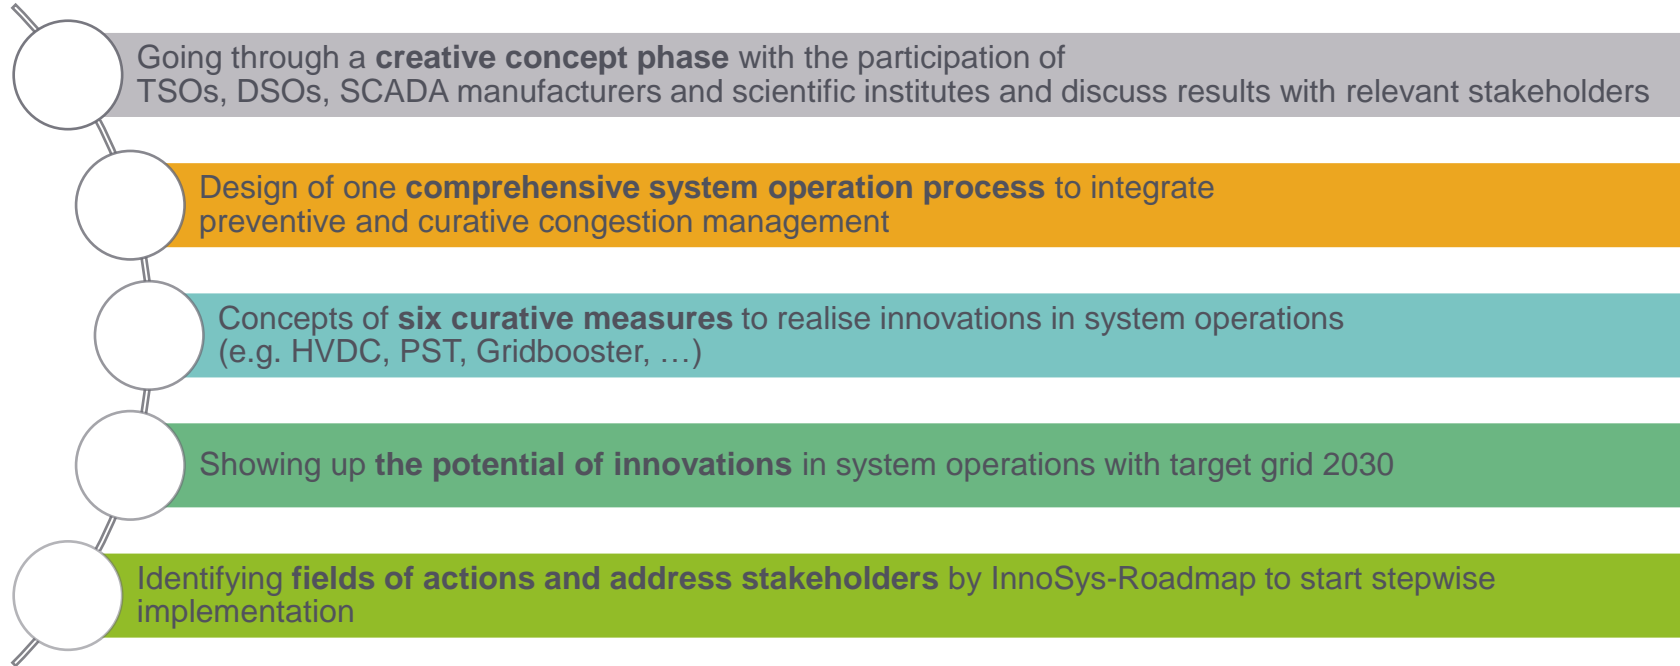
Going through a **creative concept phase** with the participation of TSOs, DSOs, SCADA manufacturers and scientific institutes and discuss results with relevant stakeholders

Design of one **comprehensive system operation process** to integrate preventive and curative congestion management

Concepts of **six curative measures** to realise innovations in system operations (e.g. HVDC, PST, Gridbooster, …)

Showing up **the potential of innovations** in system operations with target grid 2030

Identifying **fields of actions and address stakeholders** by InnoSys-Roadmap to start stepwise implementation